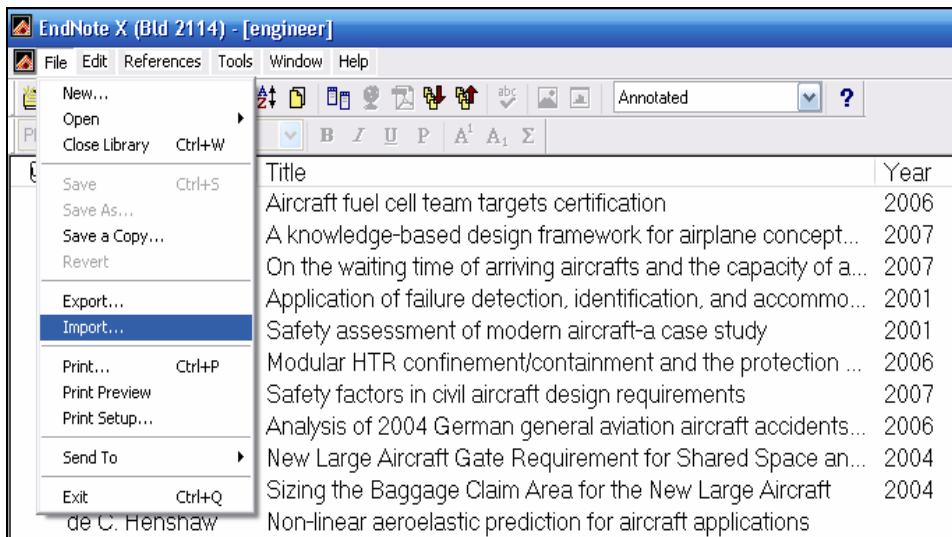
EndNote X (Bld 2114) - [engineer]

File Edit References Tools Window Help

New...
Open
Close Library Ctrl+W
Save Ctrl+S
Save As...
Save a Copy...
Revert
Export...
Import...
Print... Ctrl+P
Print Preview
Print Setup...
Send To
Exit Ctrl+Q

Annotated

?

B I U P $A^1$ $A_1$ Σ

| Title | Year |
|---|---|
| Aircraft fuel cell team targets certification | 2006 |
| A knowledge-based design framework for airplane concept... | 2007 |
| On the waiting time of arriving aircrafts and the capacity of a... | 2007 |
| Application of failure detection, identification, and accommo... | 2001 |
| Safety assessment of modern aircraft-a case study | 2001 |
| Modular HTR confinement/containment and the protection ... | 2006 |
| Safety factors in civil aircraft design requirements | 2007 |
| Analysis of 2004 German general aviation aircraft accidents... | 2006 |
| New Large Aircraft Gate Requirement for Shared Space an... | 2004 |
| Sizing the Baggage Claim Area for the New Large Aircraft | 2004 |
| Non-linear aeroelastic prediction for aircraft applications | |

de C. Henshaw